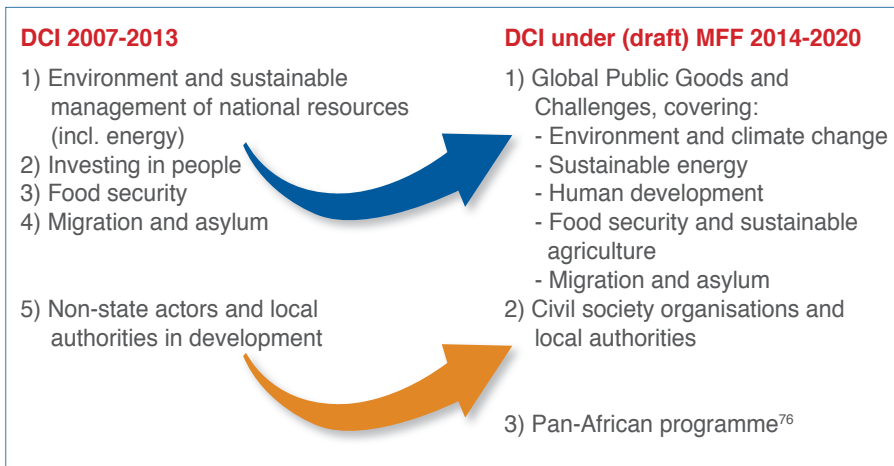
DCI 2007-2013

1) Environment and sustainable management of national resources (incl. energy)
2) Investing in people
3) Food security
4) Migration and asylum

5) Non-state actors and local authorities in development

DCI under (draft) MFF 2014-2020

1) Global Public Goods and Challenges, covering:
- Environment and climate change
- Sustainable energy
- Human development
- Food security and sustainable agriculture
- Migration and asylum
2) Civil society organisations and local authorities

3) Pan-African programme$^{76}$